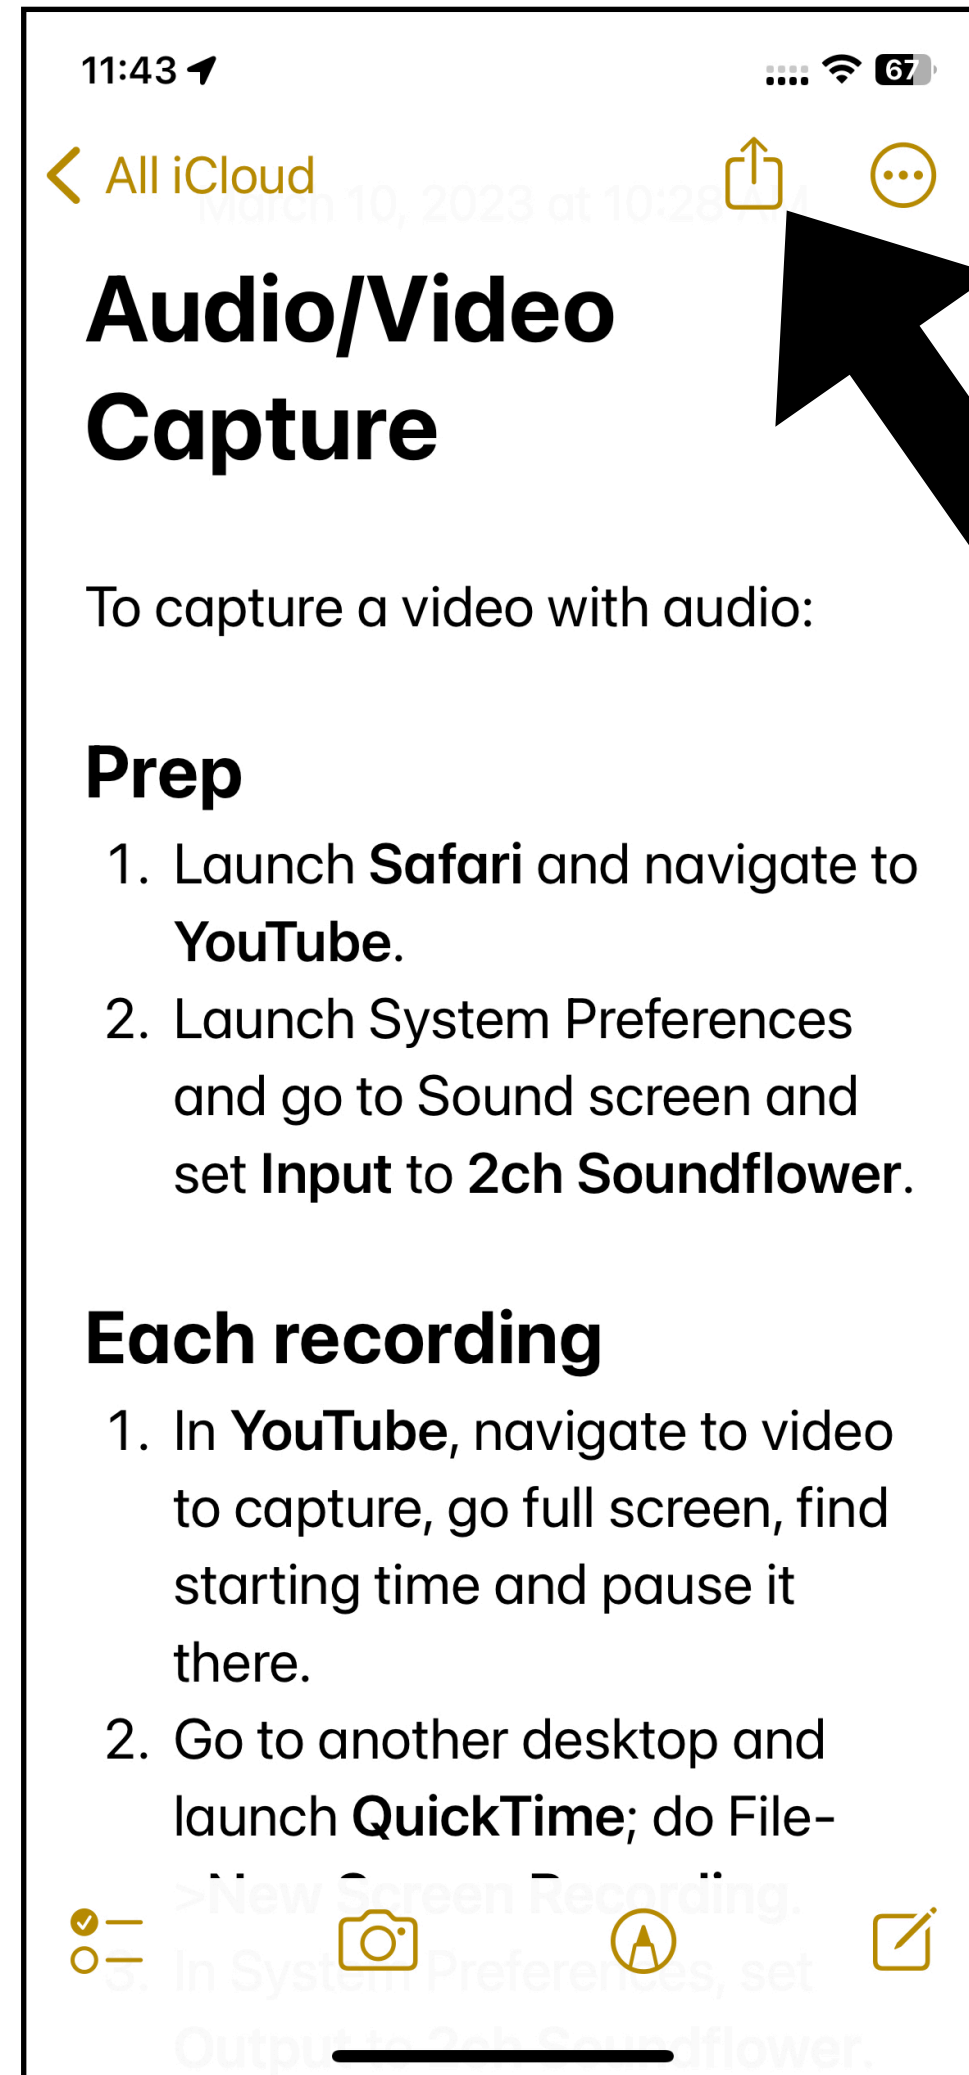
11:43

67

All iCloud

March 10, 2023 at 10:28 AM

Audio/Video Capture

To capture a video with audio:

Prep

1. Launch Safari and navigate to YouTube.
2. Launch System Preferences and go to Sound screen and set Input to 2ch Soundflower.

Each recording

1. In YouTube, navigate to video to capture, go full screen, find starting time and pause it there.
2. Go to another desktop and launch QuickTime; do File->New Screen Recording.
3. In System Preferences, set Output to 2ch Soundflower.